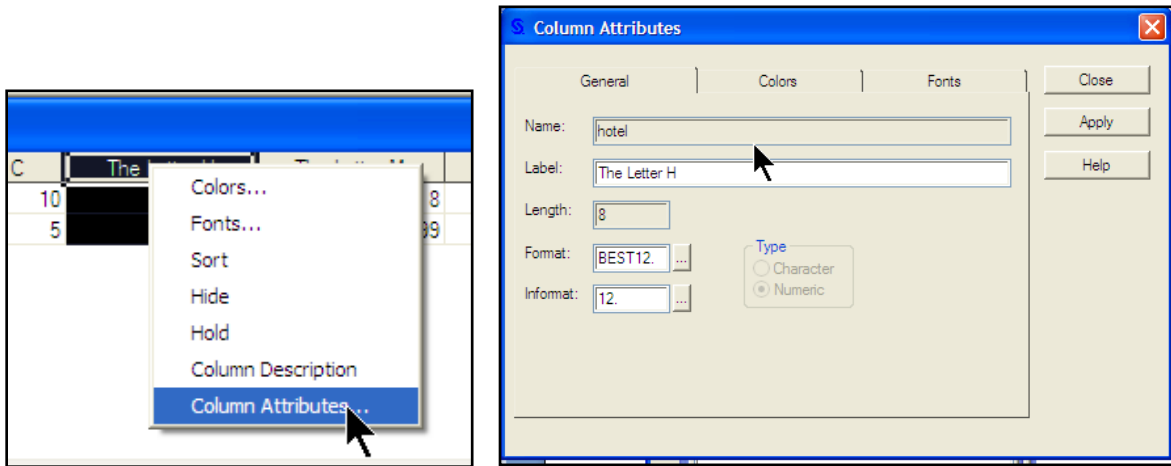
C
The Letter H
The Letter M
10
5
8
99
Colors...
Fonts...
Sort
Hide
Hold
Column Description
Column Attributes...

Column Attributes
General
Colors
Fonts
Close
Apply
Help
Name: hotel
Label: The Letter H
Length: 8
Format: BEST12.
Informat: 12.
Type
Character
Numeric